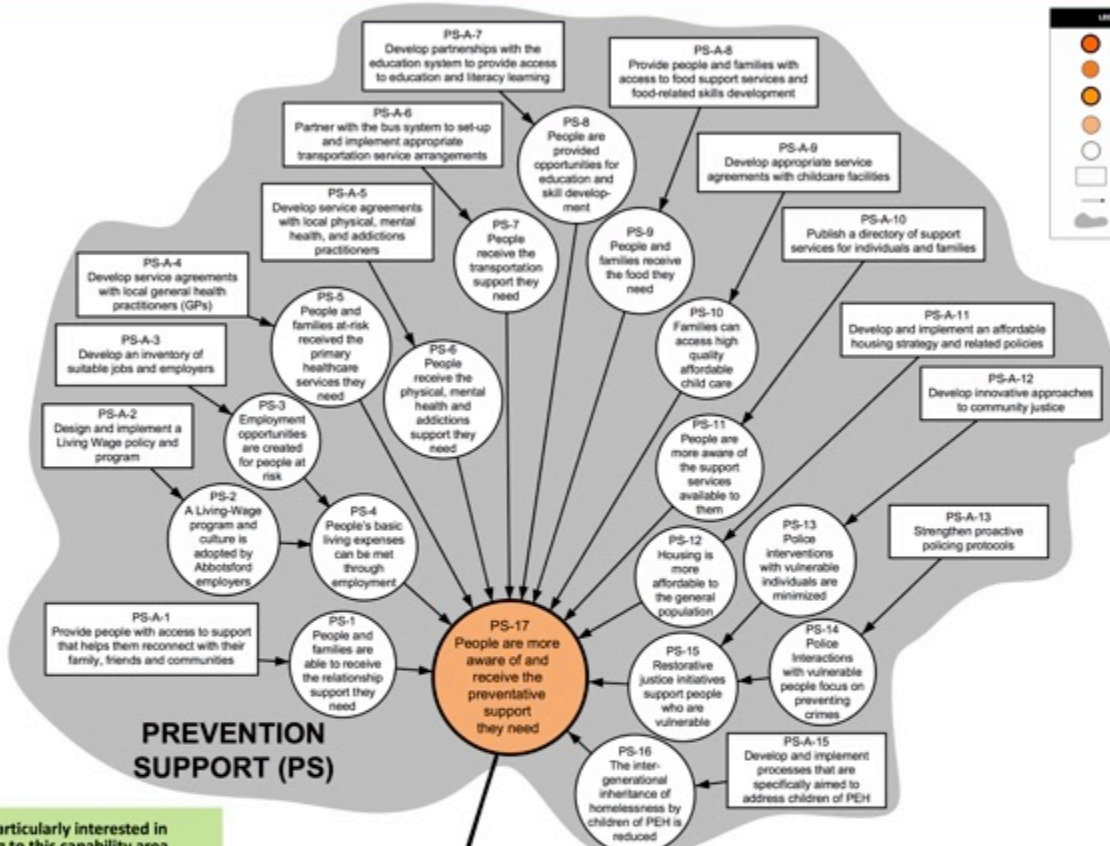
PS-A-7
Develop partnerships with the education system to provide access to education and literacy learning

PS-A-8
Provide people and families with access to food support services and food-related skills development

PS-A-6
Partner with the bus system to set-up and implement appropriate transportation service arrangements

PS-8
People are provided opportunities for education and skill development

PS-A-9
Develop appropriate service agreements with childcare facilities

PS-A-5
Develop service agreements with local physical, mental health, and addictions practitioners

PS-7
People receive the transportation support they need

PS-9
People and families receive the food they need

PS-A-10
Publish a directory of support services for individuals and families

PS-A-4
Develop service agreements with local general health practitioners (GPs)

PS-5
People and families at-risk received the primary healthcare services they need

PS-6
People receive the physical, mental health and addictions support they need

PS-10
Families can access high quality affordable child care

PS-A-11
Develop and implement an affordable housing strategy and related policies

PS-A-3
Develop an inventory of suitable jobs and employers

PS-3
Employment opportunities are created for people at risk

PS-A-12
Develop innovative approaches to community justice

PS-A-2
Design and implement a Living Wage policy and program

PS-11
People are more aware of the support services available to them

PS-2
A Living-Wage program and culture is adopted by Abbotsford employers

PS-4
People's basic living expenses can be met through employment

PS-13
Police interventions with vulnerable individuals are minimized

PS-A-13
Strengthen proactive policing protocols

PS-12
Housing is more affordable to the general population

PS-A-1
Provide people with access to support that helps them reconnect with their family, friends and communities

PS-1
People and families are able to receive the relationship support they need

PS-17
People are more aware of and receive the preventative support they need

PS-15
Restorative justice initiatives support people who are vulnerable

PS-14
Police Interactions with vulnerable people focus on preventing crimes

PREVENTION SUPPORT (PS)

PS-16
The inter-generational inheritance of homelessness by children of PEH is reduced

PS-A-15
Develop and implement processes that are specifically aimed to address children of PEH

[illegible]articularly interested in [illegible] to this capability area